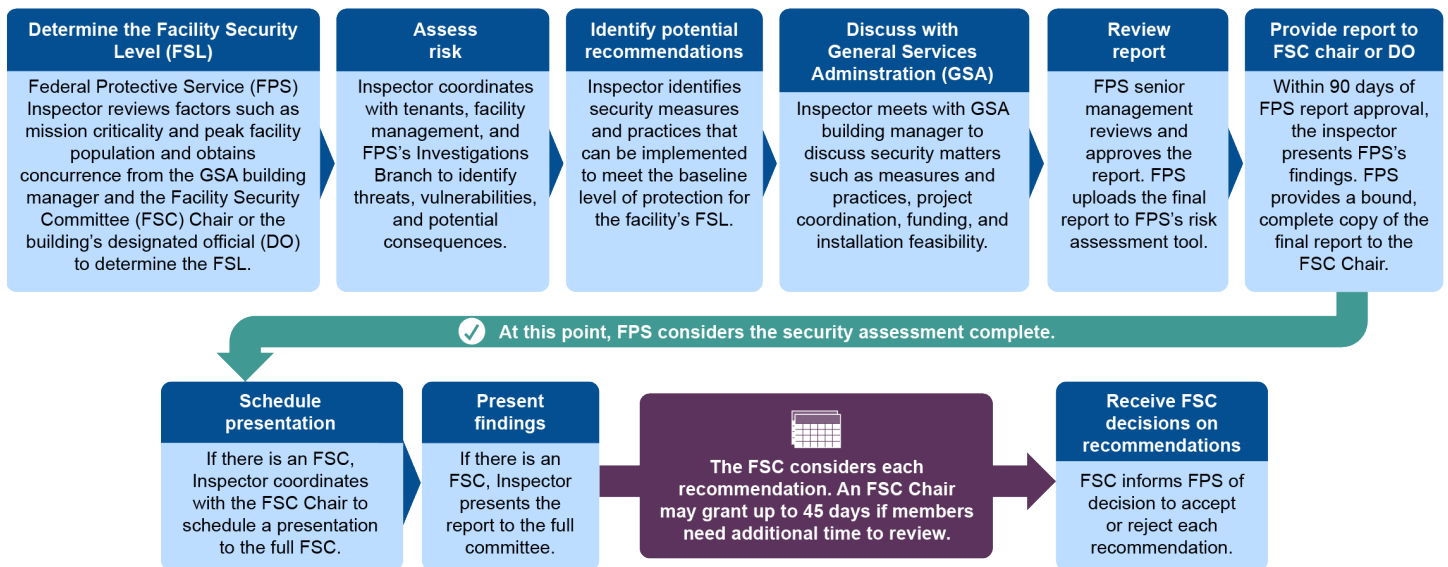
Determine the Facility Security Level (FSL)

Federal Protective Service (FPS) Inspector reviews factors such as mission criticality and peak facility population and obtains concurrence from the GSA building manager and the Facility Security Committee (FSC) Chair or the building's designated official (DO) to determine the FSL.

Assess risk

Inspector coordinates with tenants, facility management, and FPS's Investigations Branch to identify threats, vulnerabilities, and potential consequences.

Identify potential recommendations

Inspector identifies security measures and practices that can be implemented to meet the baseline level of protection for the facility's FSL.

Discuss with General Services Adminstration (GSA)

Inspector meets with GSA building manager to discuss security matters such as measures and practices, project coordination, funding, and installation feasibility.

Review report

FPS senior management reviews and approves the report. FPS uploads the final report to FPS's risk assessment tool.

Provide report to FSC chair or DO

Within 90 days of FPS report approval, the inspector presents FPS's findings. FPS provides a bound, complete copy of the final report to the FSC Chair.

At this point, FPS considers the security assessment complete.

Schedule presentation

If there is an FSC, Inspector coordinates with the FSC Chair to schedule a presentation to the full FSC.

Present findings

If there is an FSC, Inspector presents the report to the full committee.

The FSC considers each recommendation. An FSC Chair may grant up to 45 days if members need additional time to review.

Receive FSC decisions on recommendations

FSC informs FPS of decision to accept or reject each recommendation.